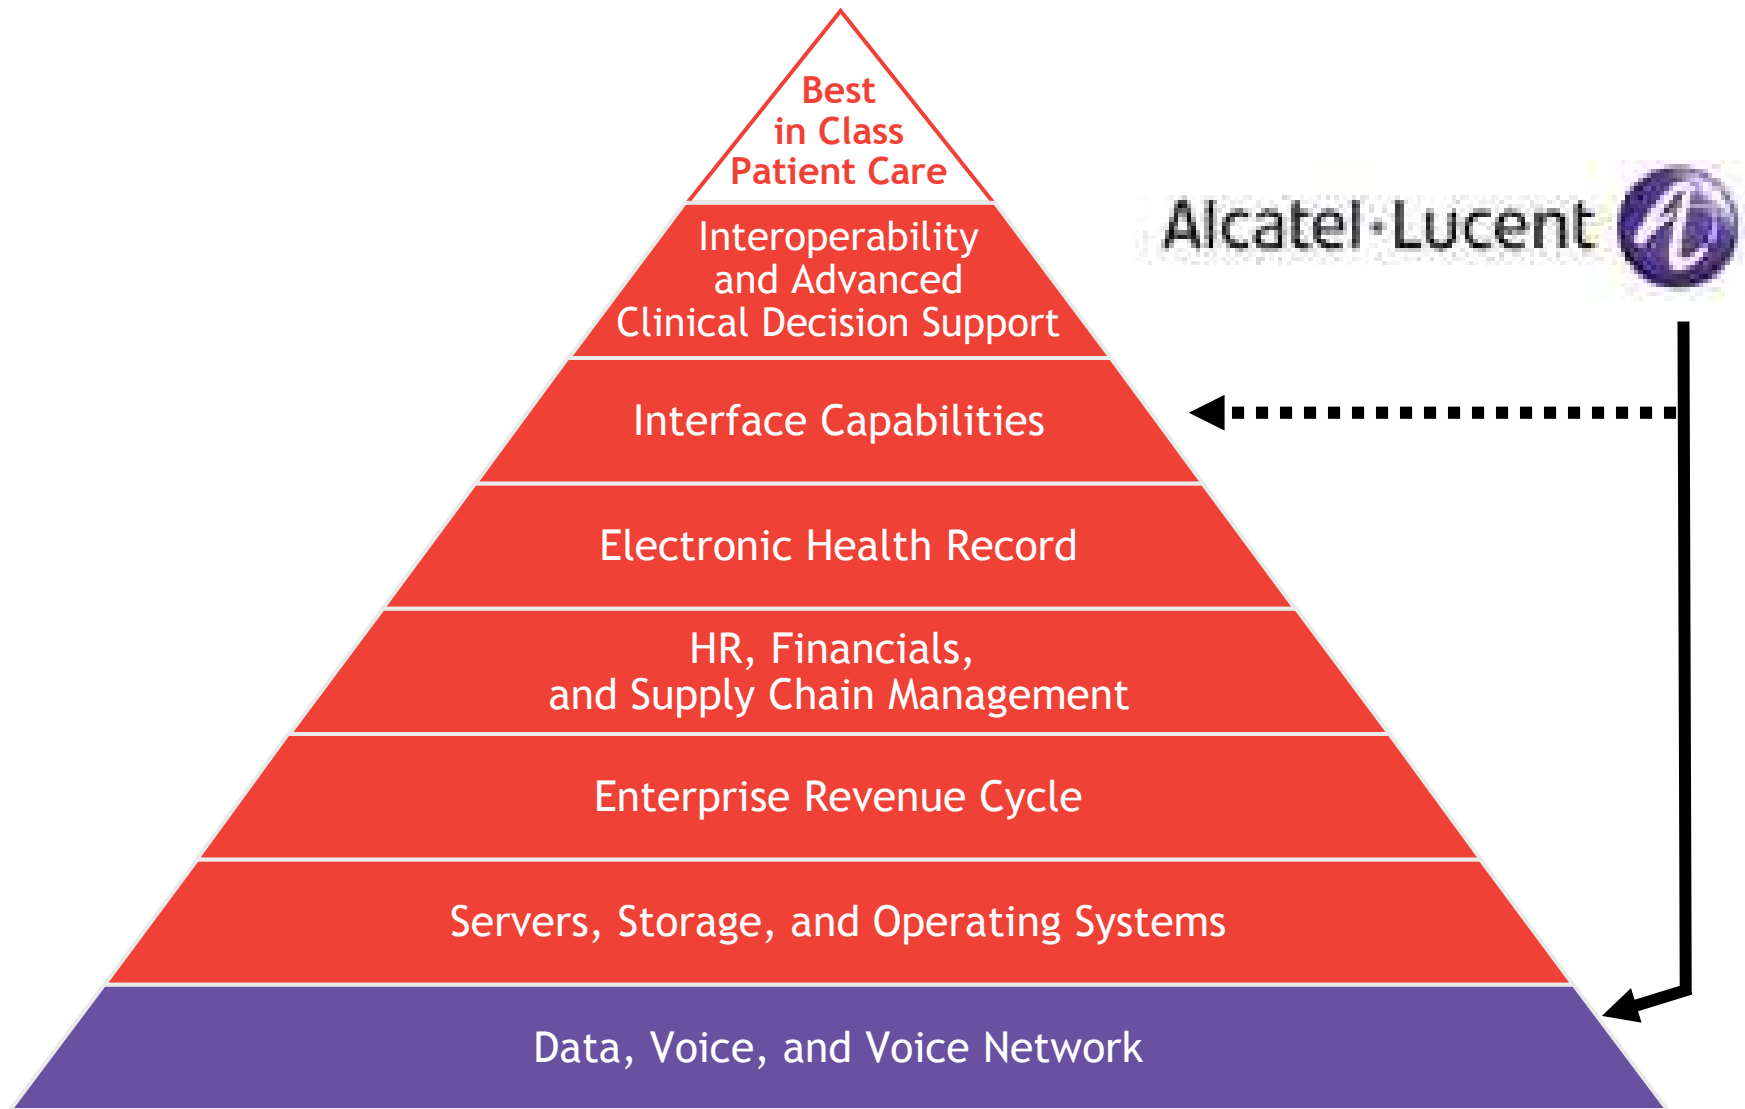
Best in Class Patient Care

Interoperability and Advanced Clinical Decision Support

Interface Capabilities

Electronic Health Record

HR, Financials, and Supply Chain Management

Enterprise Revenue Cycle

Servers, Storage, and Operating Systems

Data, Voice, and Voice Network

Alcatel·Lucent